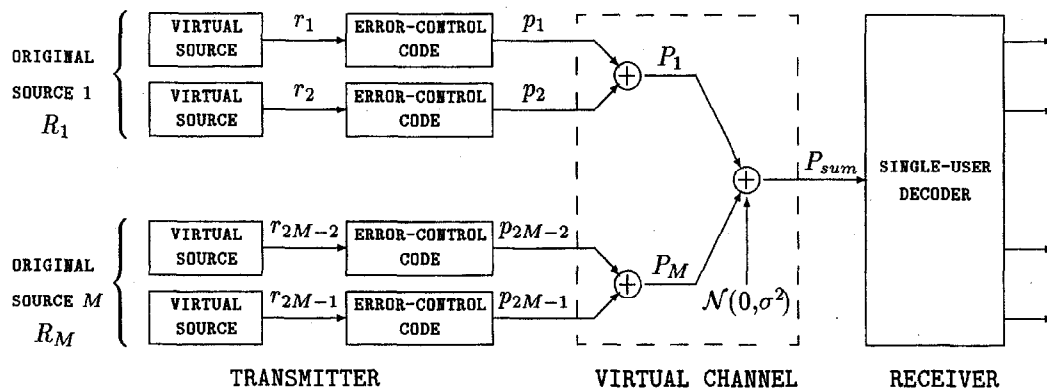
ORIGINAL SOURCE 1 $R_1$

VIRTUAL SOURCE $r_1$ ERROR-CONTROL CODE $p_1$

VIRTUAL SOURCE $r_2$ ERROR-CONTROL CODE $p_2$

$P_1$

ORIGINAL SOURCE $M$ $R_M$

VIRTUAL SOURCE $r_{2M-2}$ ERROR-CONTROL CODE $p_{2M-2}$

VIRTUAL SOURCE $r_{2M-1}$ ERROR-CONTROL CODE $p_{2M-1}$

$P_M$

$\mathcal{N}(0,\sigma^2)$

$P_{sum}$

SINGLE-USER DECODER

TRANSMITTER

VIRTUAL CHANNEL

RECEIVER